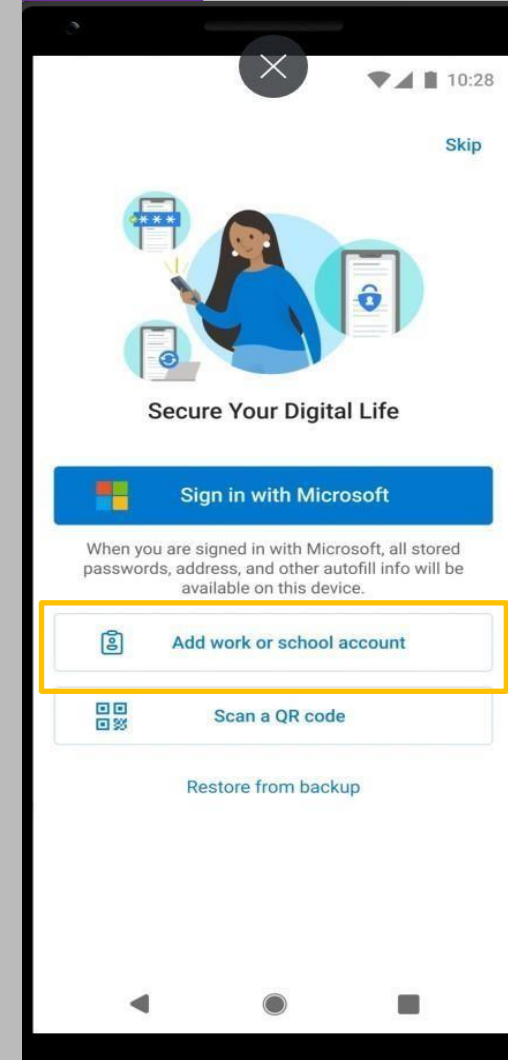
10:28

Skip

***

Secure Your Digital Life

Sign in with Microsoft

When you are signed in with Microsoft, all stored passwords, address, and other autofill info will be available on this device.

Add work or school account

Scan a QR code

Restore from backup